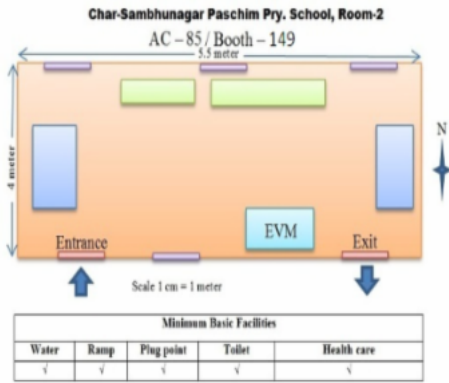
Char-Sambhunagar Paschim Pry. School, Room-2

AC – 85 / Booth – 149

5.5 meter

4 meter

N

EVM

Entrance

Exit

Scale 1 cm = 1 meter

| Minimum Basic Facilities | | | | |
|---|---|---|---|---|
| Water | Ramp | Plug point | Toilet | Health care |
| √ | √ | √ | √ | √ |